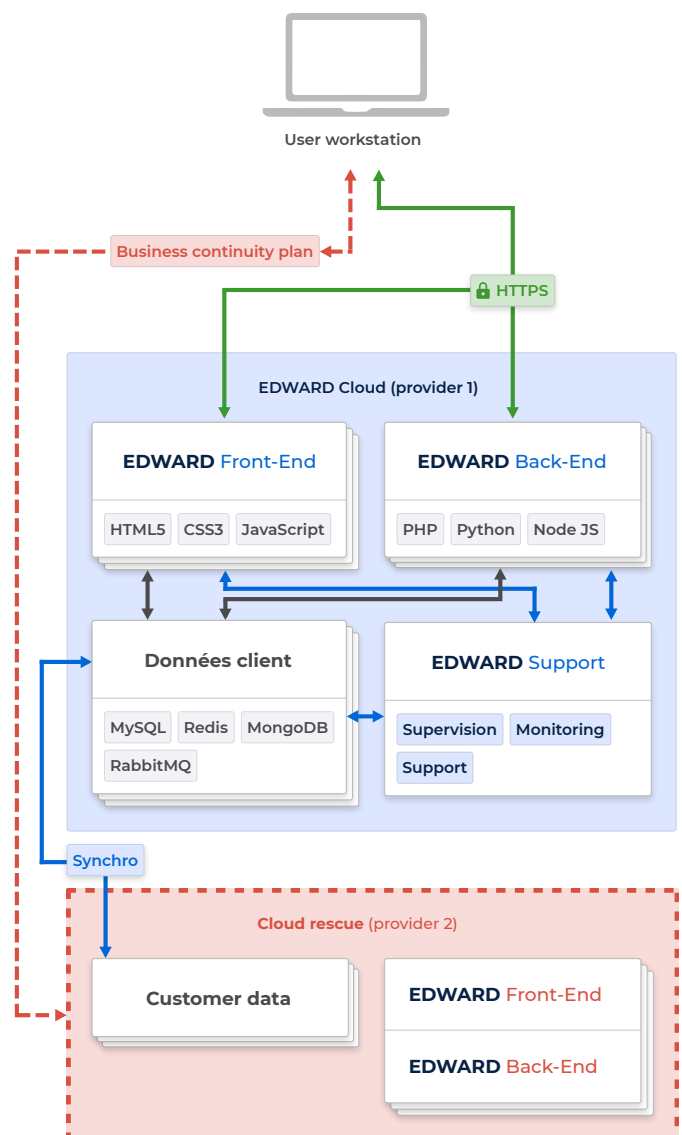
User workstation

Business continuity plan

HTTPS

EDWARD Cloud (provider 1)

EDWARD Front-End

HTML5 CSS3 JavaScript

EDWARD Back-End

PHP Python Node JS

Données client

MySQL Redis MongoDB RabbitMQ

EDWARD Support

Supervision Monitoring Support

Synchro

Cloud rescue (provider 2)

Customer data

EDWARD Front-End

EDWARD Back-End